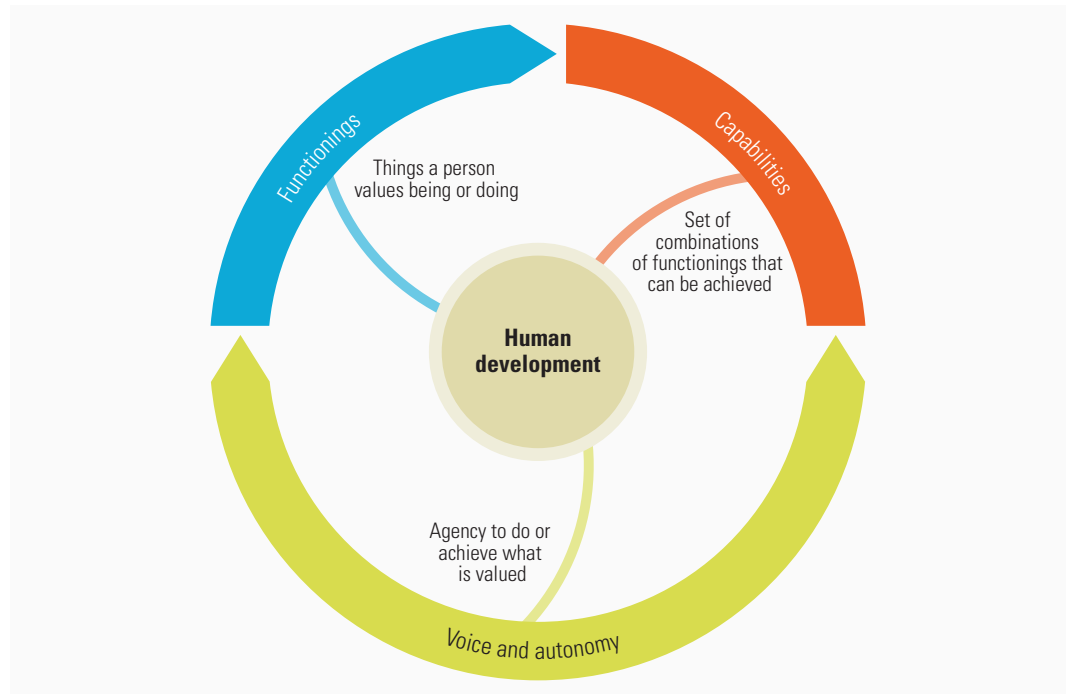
Functionings

Things a person values being or doing

Capabilities

Set of combinations of functionings that can be achieved

Human development

Agency to do or achieve what is valued

Voice and autonomy